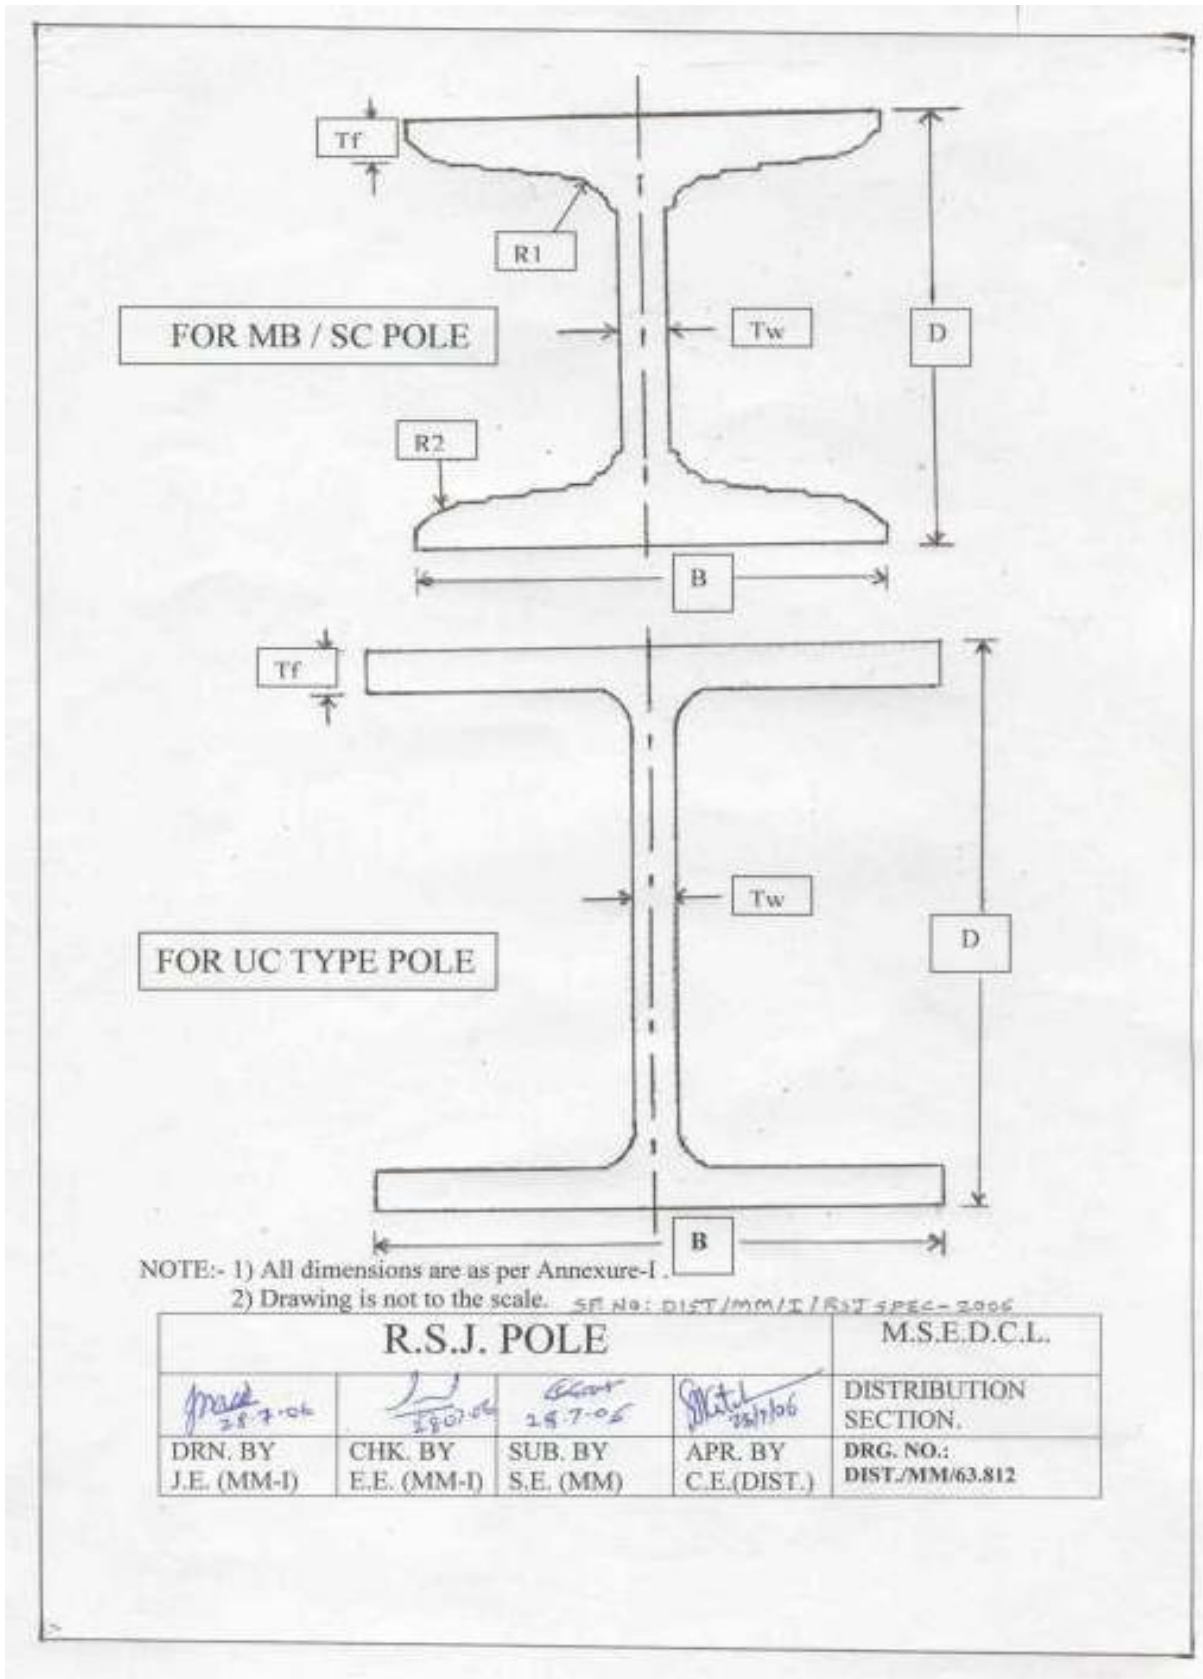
Tf

R1

FOR MB / SC POLE

Tw

D

R2

B

Tf

Tw

D

FOR UC TYPE POLE

B

NOTE:- 1) All dimensions are as per Annexure-I.
2) Drawing is not to the scale. SR NO: DIST/MM/I/RSJ SPEC-2006

| R.S.J. POLE | | | | M.S.E.D.C.L. |
|---|---|---|---|---|
| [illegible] 28.7.06 | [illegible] 28.07.06 | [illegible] 28.7.06 | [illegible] 28/7/06 | DISTRIBUTION SECTION. |
| DRN. BY J.E. (MM-I) | CHK. BY E.E. (MM-I) | SUB. BY S.E. (MM) | APR. BY C.E.(DIST.) | DRG. NO.: DIST./MM/63.812 |